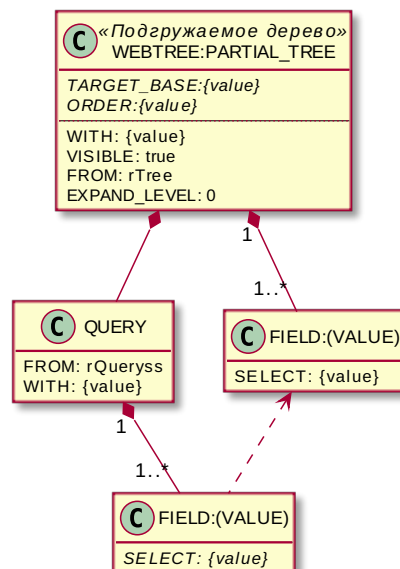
C «Подгружаемое дерево»
WEBTREE:PARTIAL_TREE

TARGET_BASE:{value}
ORDER:{value}

WITH: {value}
VISIBLE: true
FROM: rTree
EXPAND_LEVEL: 0

1

1..*

C QUERY

FROM: rQueryss
WITH: {value}

C FIELD:(VALUE)

SELECT: {value}

1

1..*

C FIELD:(VALUE)

SELECT: {value}